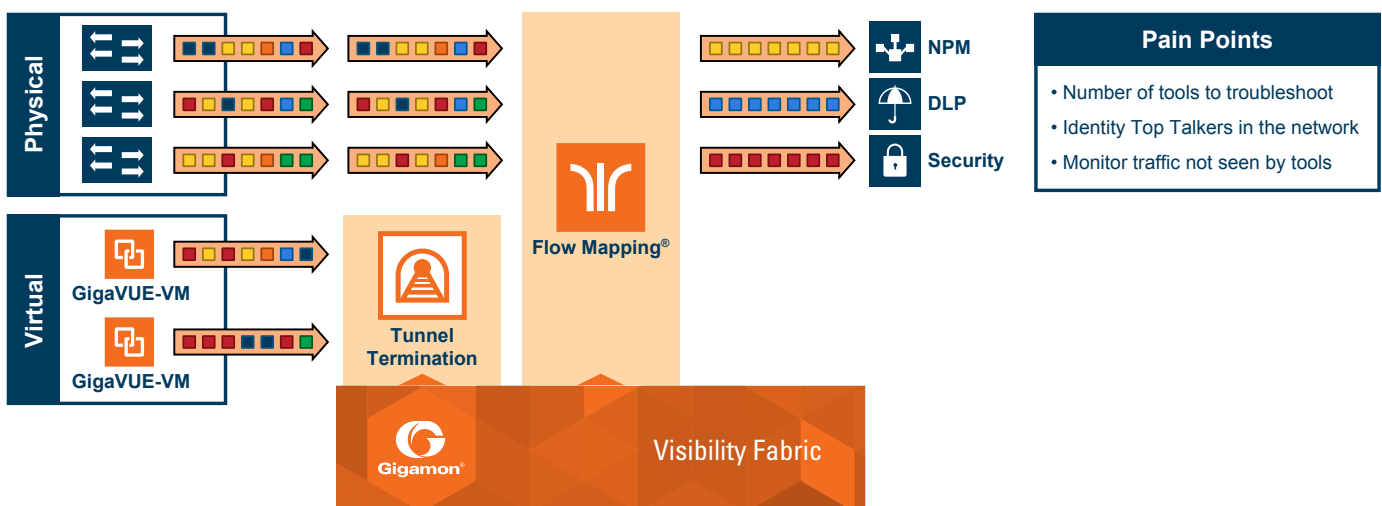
Physical

Virtual

GigaVUE-VM

GigaVUE-VM

Tunnel Termination

Flow Mapping®

NPM

DLP

Security

Pain Points

• Number of tools to troubleshoot
• Identity Top Talkers in the network
• Monitor traffic not seen by tools

Gigamon®

Visibility Fabric